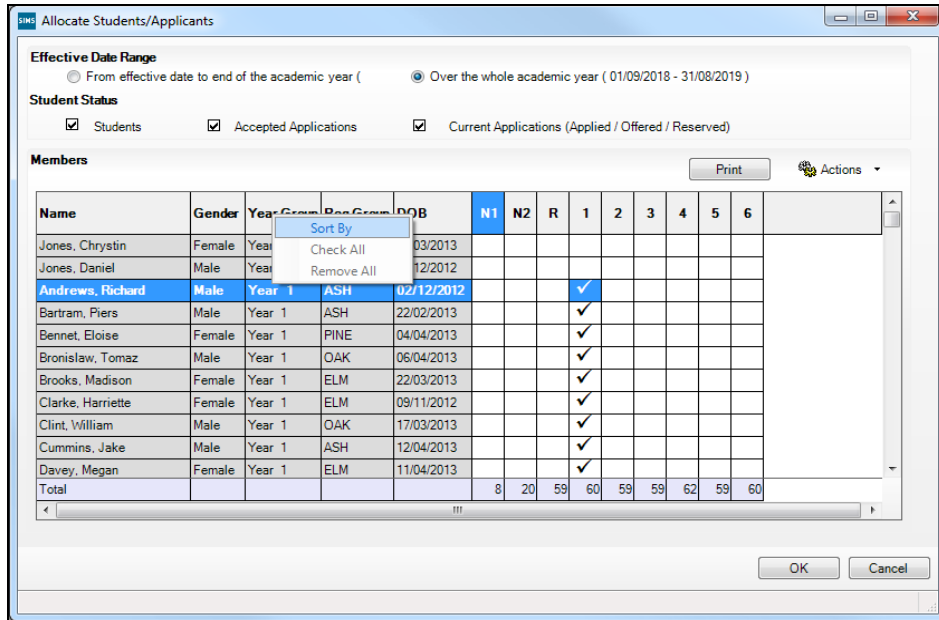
SIMS Allocate Students/Applicants

Effective Date Range

From effective date to end of the academic year (

Over the whole academic year ( 01/09/2018 - 31/08/2019 )

Student Status

Students

Accepted Applications

Current Applications (Applied / Offered / Reserved)

Members

Print

Actions

| Name | Gender | Year Group | Reg Group | DOB | N1 | N2 | R | 1 | 2 | 3 | 4 | 5 | 6 |
|---|---|---|---|---|---|---|---|---|---|---|---|---|---|
| Jones, Chrystin | Female | Year | | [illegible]03/2013 | | | | | | | | | |
| Jones, Daniel | Male | Year | | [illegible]12/2012 | | | | | | | | | |
| Andrews, Richard | Male | Year 1 | ASH | 02/12/2012 | | | | ✓ | | | | | |
| Bartram, Piers | Male | Year 1 | ASH | 22/02/2013 | | | | ✓ | | | | | |
| Bennet, Eloise | Female | Year 1 | PINE | 04/04/2013 | | | | ✓ | | | | | |
| Bronislaw, Tomaz | Male | Year 1 | OAK | 06/04/2013 | | | | ✓ | | | | | |
| Brooks, Madison | Female | Year 1 | ELM | 22/03/2013 | | | | ✓ | | | | | |
| Clarke, Harriette | Female | Year 1 | ELM | 09/11/2012 | | | | ✓ | | | | | |
| Clint, William | Male | Year 1 | OAK | 17/03/2013 | | | | ✓ | | | | | |
| Cummins, Jake | Male | Year 1 | ASH | 12/04/2013 | | | | ✓ | | | | | |
| Davey, Megan | Female | Year 1 | ELM | 11/04/2013 | | | | ✓ | | | | | |
| Total | | | | | 8 | 20 | 59 | 60 | 59 | 59 | 62 | 59 | 60 |

Sort By
Check All
Remove All

OK
Cancel